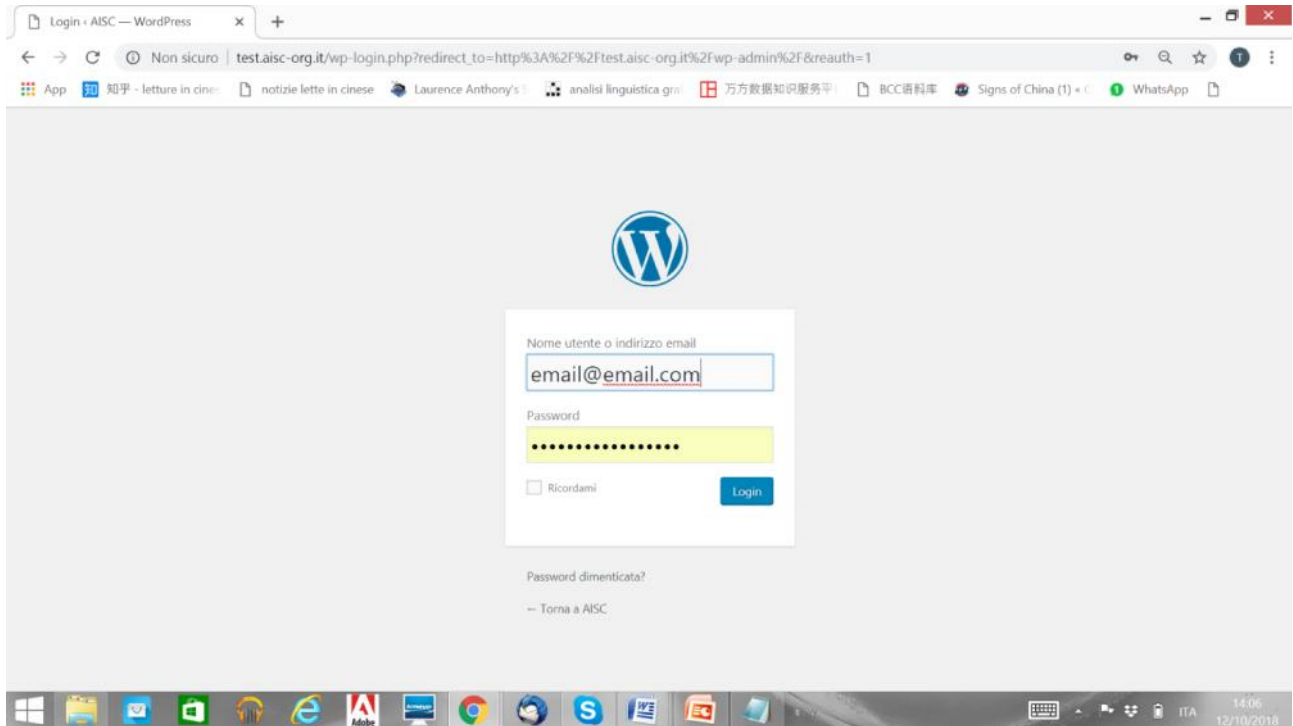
Login ‹ AISC — WordPress ×

Non sicuro | test.aisc-org.it/wp-login.php?redirect_to=http%3A%2F%2Ftest.aisc-org.it%2Fwp-admin%2F&reauth=1

App 知乎 - letture in cines notizie lette in cinese Laurence Anthony's analisi linguistica gra 万方数据知识服务平 BCC语料库 Signs of China (1) « WhatsApp

Nome utente o indirizzo email
email@email.com

Password
••••••••••••••••

Ricordami
Login

Password dimenticata?

← Torna a AISC

Adobe

ITA 14:06 12/10/2018